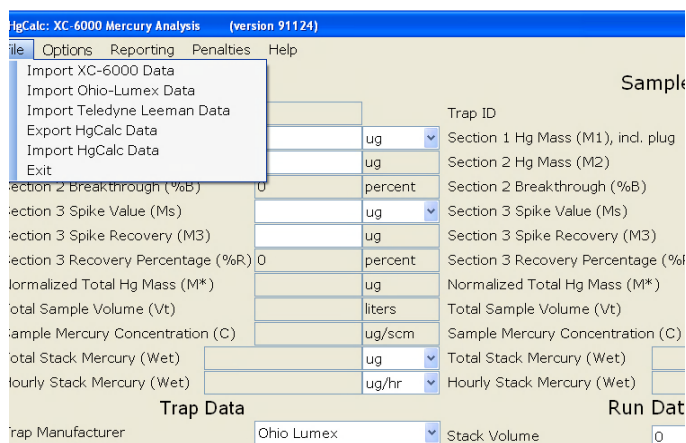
HgCalc: XC-6000 Mercury Analysis (version 91124)

ile Options Reporting Penalties Help

Import XC-6000 Data
Import Ohio-Lumex Data
Import Teledyne Leeman Data
Export HgCalc Data
Import HgCalc Data
Exit

Sample

Trap ID
ug Section 1 Hg Mass (M1), incl. plug
ug Section 2 Hg Mass (M2)
ection 2 Breakthrough (%B) 0 percent Section 2 Breakthrough (%B)
ection 3 Spike Value (Ms) ug Section 3 Spike Value (Ms)
ection 3 Spike Recovery (M3) ug Section 3 Spike Recovery (M3)
ection 3 Recovery Percentage (%R) 0 percent Section 3 Recovery Percentage (%R
ormalized Total Hg Mass (M*) ug Normalized Total Hg Mass (M*)
otal Sample Volume (Vt) liters Total Sample Volume (Vt)
ample Mercury Concentration (C) ug/scm Sample Mercury Concentration (C)
otal Stack Mercury (Wet) ug Total Stack Mercury (Wet)
ourly Stack Mercury (Wet) ug/hr Hourly Stack Mercury (Wet)

Trap Data

Run Dat

rap Manufacturer Ohio Lumex Stack Volume 0